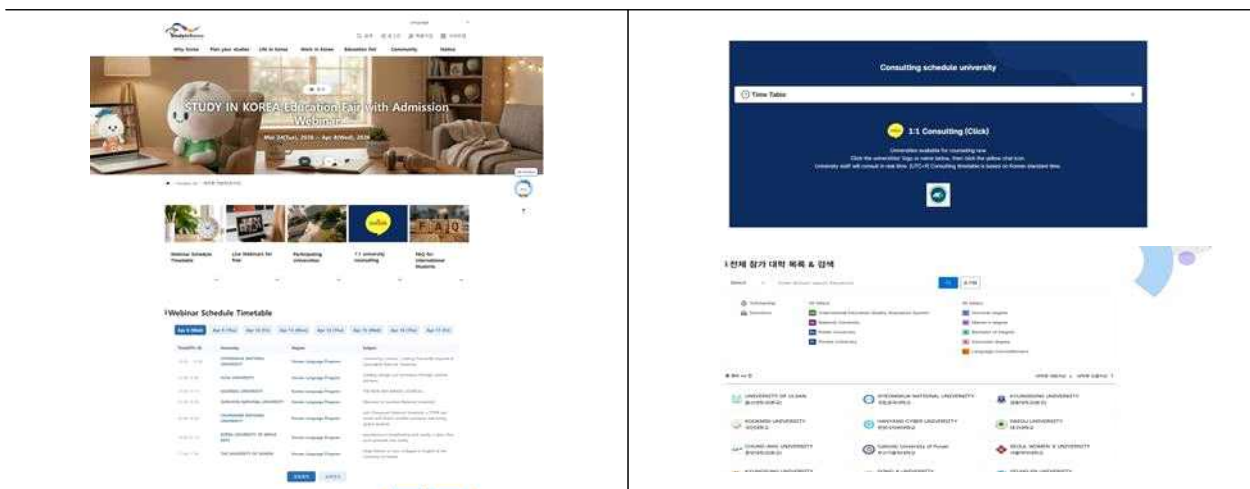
Why Korea Plan your studies Life in Korea Work in Korea Education Fair Community Status

STUDY IN KOREA Education Fair with Admission Webinar

Mar 24(Tue), 2026 ~ Apr 8(Wed), 2026

Webinar Schedule Timetable

Live Webinar for Fair

Participating University

1:1 university consulting

FAQ for International Students

Webinar Schedule Timetable

| Time(UTC+9) | University | Degree | Subject |
|---|---|---|---|
| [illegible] | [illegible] | Korean Language Program | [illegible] |

Consulting schedule university

Time Table

1:1 Consulting (Click)

Universities available for counseling now
Click the universities' logo or name below, then click the yellow chat icon.
University staff will consult in real time. (UTC+9) Consulting timetable is based on Korean standard time.

전체 참가 대학 목록 & 검색

UNIVERSITY OF ULSAN

KYUNGPOOK NATIONAL UNIVERSITY

KYUNGSUNG UNIVERSITY

KOOKMIN UNIVERSITY

HANYANG CYBER UNIVERSITY

HANSEI UNIVERSITY

CHUNG-ANG UNIVERSITY

Catholic University of Pusan

SEOUL WOMEN'S UNIVERSITY